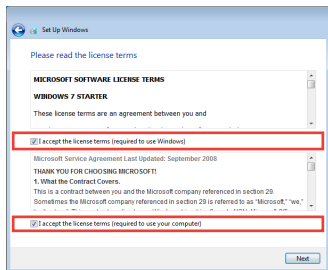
Set Up Windows

Please read the license terms

MICROSOFT SOFTWARE LICENSE TERMS

WINDOWS 7 STARTER

These license terms are an agreement between you and

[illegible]

I accept the license terms (required to use Windows)

Microsoft Service Agreement Last Updated: September 2008

THANK YOU FOR CHOOSING MICROSOFT!

1. What the Contract Covers.

This is a contract between you and the Microsoft company referenced in section 29.

Sometimes the Microsoft company referenced in section 29 is referred to as "Microsoft," "we," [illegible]

I accept the license terms (required to use your computer)

Next